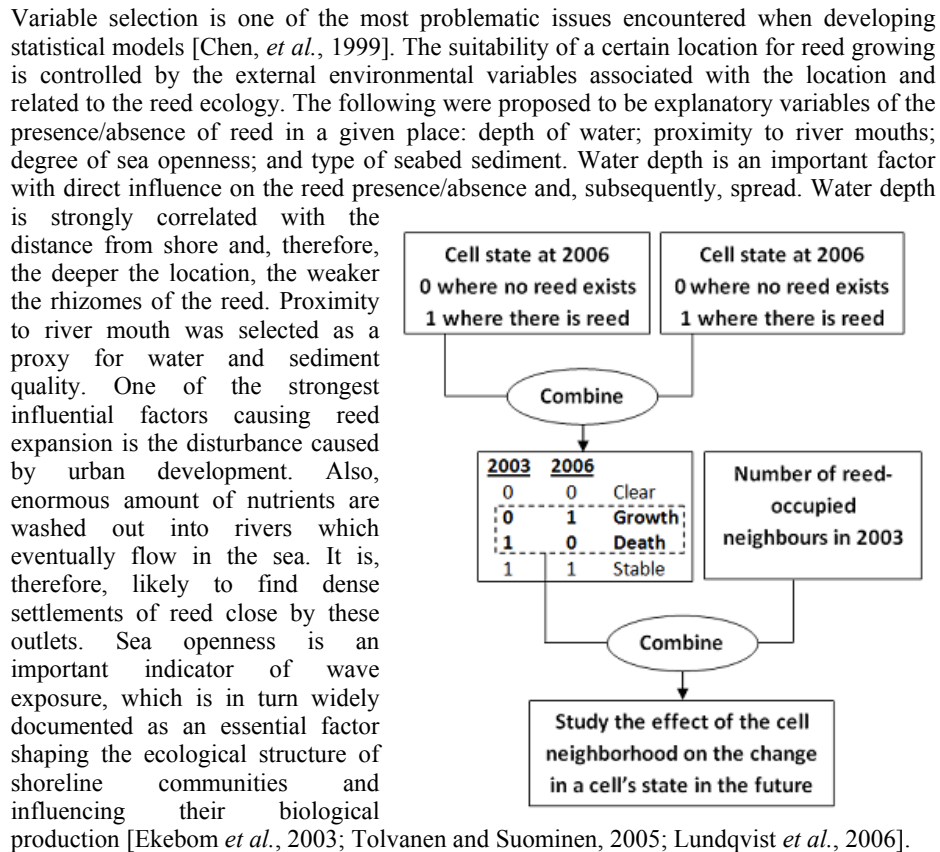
Variable selection is one of the most problematic issues encountered when developing statistical models [Chen, *et al.*, 1999]. The suitability of a certain location for reed growing is controlled by the external environmental variables associated with the location and related to the reed ecology. The following were proposed to be explanatory variables of the presence/absence of reed in a given place: depth of water; proximity to river mouths; degree of sea openness; and type of seabed sediment. Water depth is an important factor with direct influence on the reed presence/absence and, subsequently, spread. Water depth is strongly correlated with the distance from shore and, therefore, the deeper the location, the weaker the rhizomes of the reed. Proximity to river mouth was selected as a proxy for water and sediment quality. One of the strongest influential factors causing reed expansion is the disturbance caused by urban development. Also, enormous amount of nutrients are washed out into rivers which eventually flow in the sea. It is, therefore, likely to find dense settlements of reed close by these outlets. Sea openness is an important indicator of wave exposure, which is in turn widely documented as an essential factor shaping the ecological structure of shoreline communities and influencing their biological production [Ekebom *et al.*, 2003; Tolvanen and Suominen, 2005; Lundqvist *et al.*, 2006].

Cell state at 2006
0 where no reed exists
1 where there is reed

Cell state at 2006
0 where no reed exists
1 where there is reed

Combine

| 2003 | 2006 | |
|---|---|---|
| 0 | 0 | Clear |
| 0 | 1 | Growth |
| 1 | 0 | Death |
| 1 | 1 | Stable |

Number of reed-occupied neighbours in 2003

Combine

Study the effect of the cell neighborhood on the change in a cell's state in the future